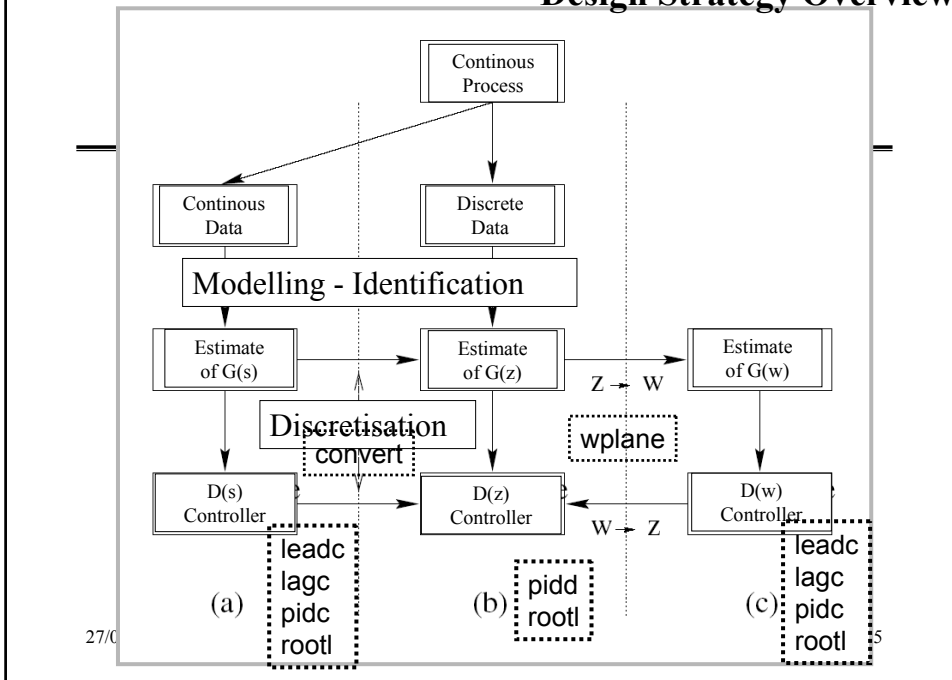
Design Strategy Overview

Continous Process

Continous Data

Discrete Data

Modelling - Identification

Estimate of G(s)

Estimate of G(z)

Estimate of G(w)

Z → W

Discretisation

convert

wplane

D(s) Controller

D(z) Controller

D(w) Controller

W → Z

leadc
lagc
pidc
rootl

(a)

(b)

pidd
rootl

(c)

leadc
lagc
pidc
rootl

27/0

5